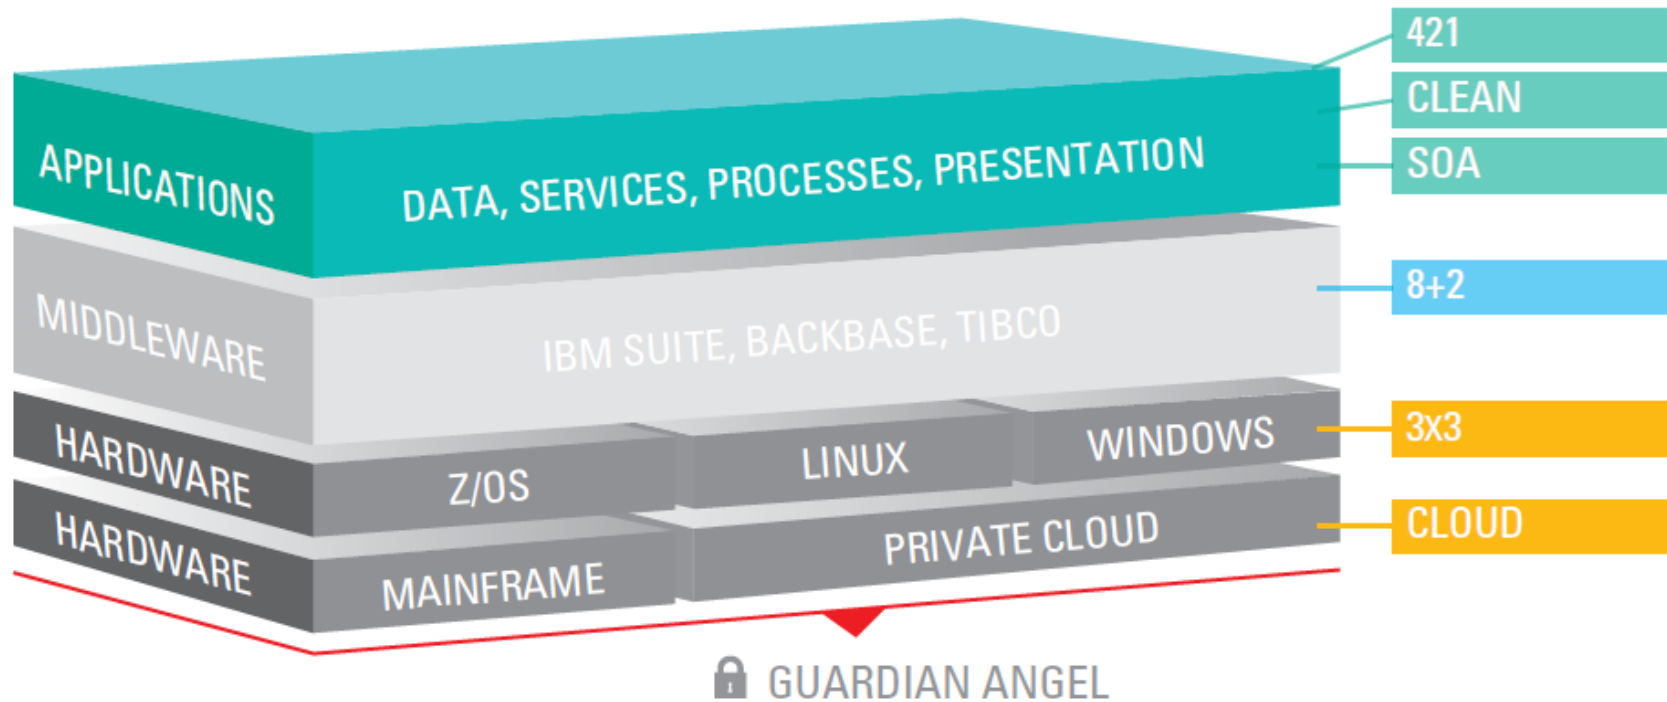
APPLICATIONS

DATA, SERVICES, PROCESSES, PRESENTATION

421

CLEAN

SOA

MIDDLEWARE

IBM SUITE, BACKBASE, TIBCO

8+2

HARDWARE

Z/OS

LINUX

WINDOWS

3X3

HARDWARE

MAINFRAME

PRIVATE CLOUD

CLOUD

GUARDIAN ANGEL